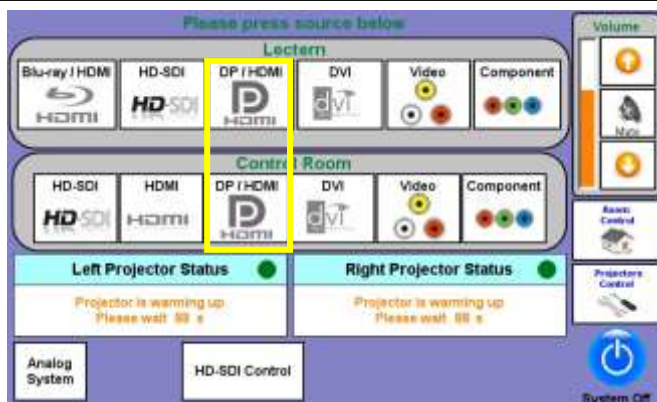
Please press source below

Lectern

Blu-ray / HDMI
HDMI

HD-SDI
HD SDI

DP / HDMI
D
HDMI

DVI
dvi

Video

Component

Control Room

HD-SDI
HD SDI

HDMI
HDMI

DP / HDMI
D
HDMI

DVI
dvi

Video

Component

Volume

Mute

Basic Control

Projectors Control

Left Projector Status

Projector is warming up
Please wait 88 s

Right Projector Status

Projector is warming up
Please wait 88 s

Analog System

HD-SDI Control

System Off